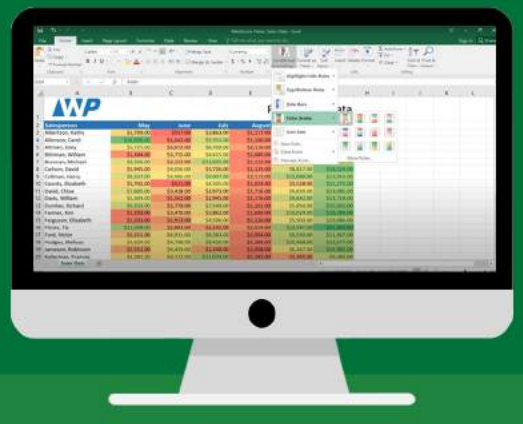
AWP

| | A | B | C | D | E |
|---|---|---|---|---|---|
| 1 | Salesperson | May | June | July | August |
| 2 | Albertson, Kathy | | | | |
| 3 | Allenson, Carol | | | | |
| 4 | Altman, Zoey | | | | |
| 5 | Bittiman, William | | | | |
| 6 | Brennan, Michael | | | | |
| 7 | Carlson, David | | | | |
| 8 | Collman, Harry | | | | |
| 9 | Counts, Elizabeth | | | | |
| 10 | David, Chloe | | | | |
| 11 | Davis, William | | | | |
| 12 | Dumbar, Richard | | | | |
| 13 | Farmer, Kim | | | | |
| 14 | Ferguson, Elizabeth | | | | |
| 15 | Flores, Tia | | | | |
| 16 | Ford, Victor | | | | |
| 17 | Hodges, Melissa | | | | |
| 18 | Jameson, Robinson | | | | |
| 19 | Kellerman, Frances | | | | |

Sales Data

Highlight Cells Rules
Top/Bottom Rules
Data Bars
Color Scales
Icon Sets
New Rule...
Clear Rules
Manage Rules...
More Rules...